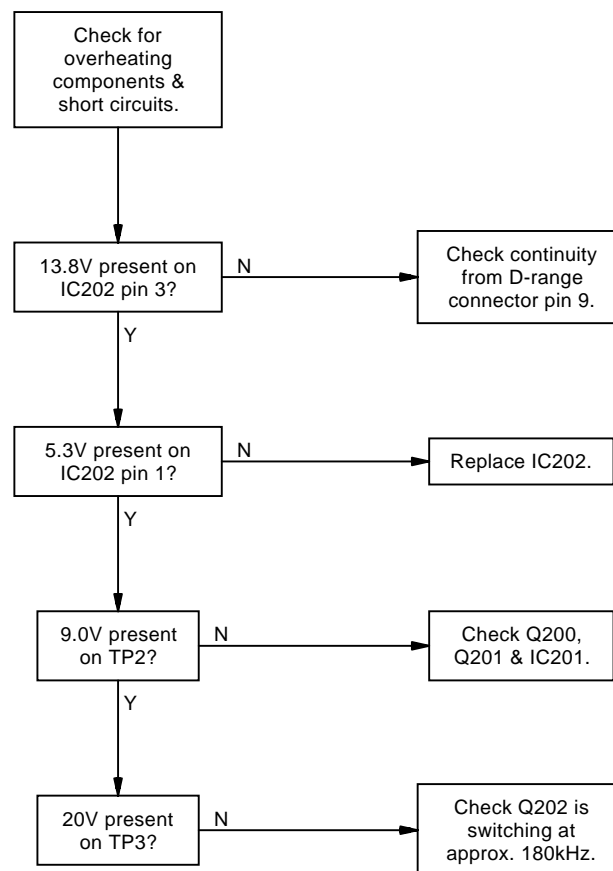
Check for overheating components & short circuits.

13.8V present on IC202 pin 3?

N

Check continuity from D-range connector pin 9.

Y

5.3V present on IC202 pin 1?

N

Replace IC202.

Y

9.0V present on TP2?

N

Check Q200, Q201 & IC201.

Y

20V present on TP3?

N

Check Q202 is switching at approx. 180kHz.